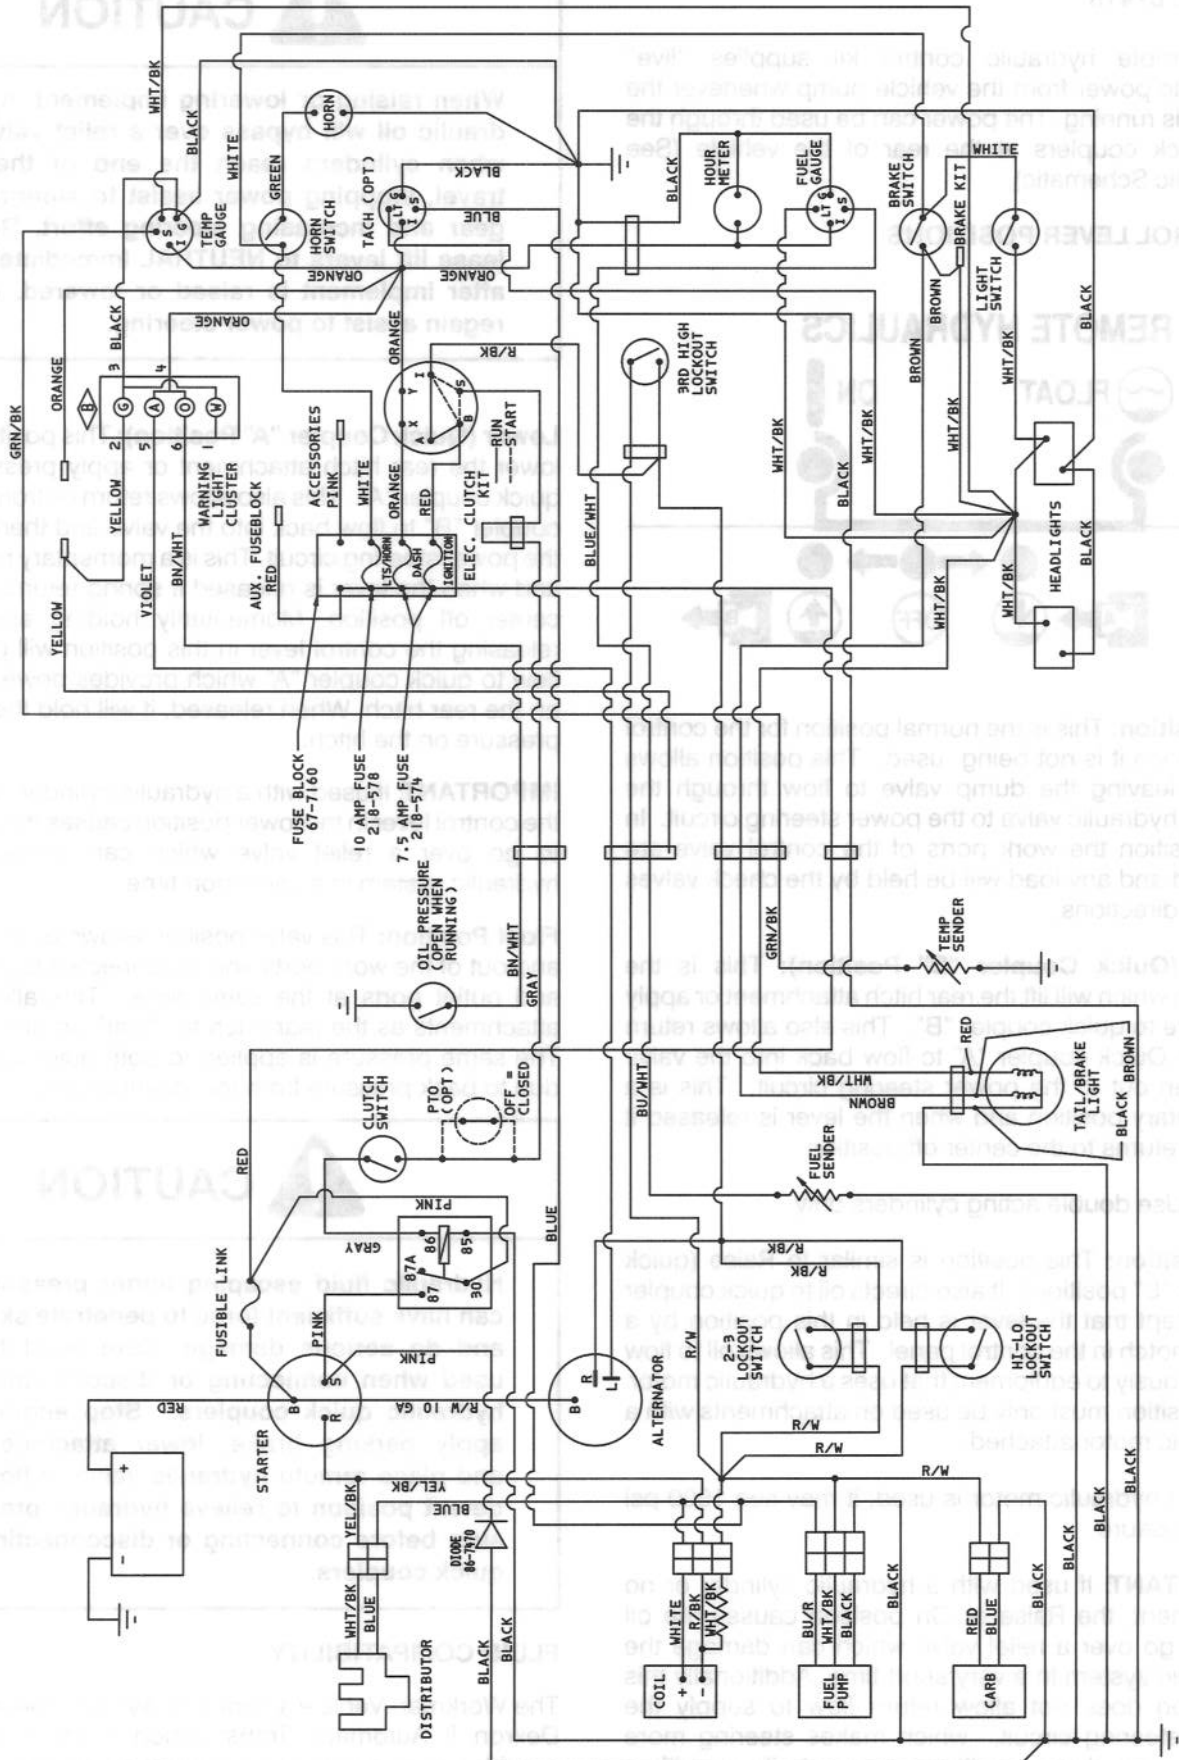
WHT/BK
BLACK
WHITE
HORN
GREEN
HORN SWITCH
TEMP GAUGE
I S G
BLUE
TACH (OPT)
ORANGE
ORANGE
BLACK
HOUR METER
FUEL GAUGE
BRAKE SWITCH
WHITE
BRAKE KIT
BROWN
LIGHT SWITCH
BLACK
BROWN
GRN/BK
ORANGE
3 BLACK
4
ORANGE
B
G A O W
YELLOW 2
5 6
WARNING LIGHT CLUSTER
R/BK
ORANGE
3RD HIGH LOCKOUT SWITCH
WHT/BK
WHT/BK
WHT/BK
BLACK
WHT/BK
HEADLIGHTS
BLACK
WHT/BK
ACCESSORIES
PINK
WHITE
ORANGE
RED
RUN
START
X Y I B S
YELLOW
VIOLET
BN/WHT
AUX. FUSEBLOCK
RED
LTS/HORN
DASH
IGNITION
ELEC. CLUTCH KIT
BLUE/WHT
FUSE BLOCK 67-7160
10 AMP FUSE 218-578
7.5 AMP FUSE 218-54
OIL PRESSURE (OPEN WHEN RUNNING)
BN/WHT
GRAY
GRN/BK
TEMP SENDER
RED
WHT/BK
BROWN
TAIL/BRAKE LIGHT
BLACK BROWN
CLUTCH SWITCH
PTO (OPT)
OFF = CLOSED
BU/WHT
RED
FUEL SENDER
PINK
GRAY
87A 86 85
87 30
BLUE
FUSIBLE LINK
PINK
PINK
R/BK
R/BK
2-3 LOCKOUT SWITCH
HI-LO LOCKOUT SWITCH
B+ R L
ALTERNATOR
R/W
R/W
R/W
R/W 10 GA
RED
STARTER
YEL/BK
YEL/BK
BLUE
DIODE 86-7470
BLACK
BLACK
BLACK
BLACK
+ -
WHT/BK
BLUE
DISTRIBUTOR
BLACK
BLACK
COIL
WHITE
BLUE
WHT/BK
FUEL PUMP
BU/R
WHT/BK
BLACK
BLACK
CARB
BLUE
BLACK